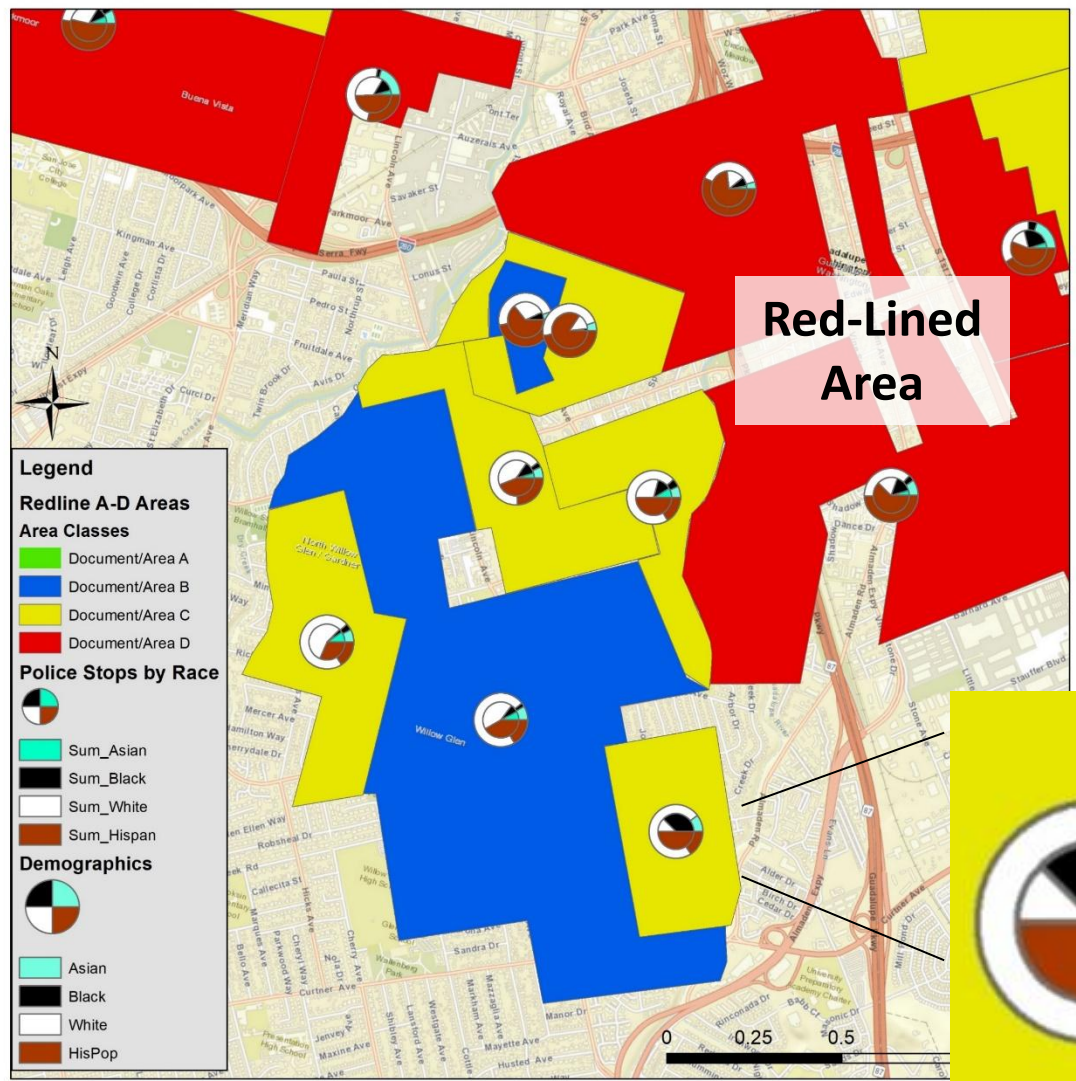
Red-Lined Area

Buena Vista

Willow Glen

North Willow Glen / Gardner

N

Legend

Redline A-D Areas

Area Classes

Document/Area A

Document/Area B

Document/Area C

Document/Area D

Police Stops by Race

Sum_Asian

Sum_Black

Sum_White

Sum_Hispan

Demographics

Asian

Black

White

HisPop

0 0.25 0.5

Park Ave

Auzerais Ave

Savaker St

Lincoln Ave

Parkmoor Ave

Kingman Ave

Paula St

Pedro St

Lonus St

Fruitdale Ave

Meridian Way

Avis Dr

Twin Brook Dr

Curci Dr

Mercer Ave

Hamilton Way

Robsheal Dr

Callecita St

Hicks Ave

Cherry Ave

Curtner Ave

Sandra Dr

Mazzaglia Ave

Westgate Ave

Lansford Ave

Markham Ave

Mayette Ave

Husted Ave

Manor Dr

Alder Dr

Birch Dr

Cedar Dr

Almaden Expy

Stone Ave

Stauffer Blvd

Barnard Ave

Dance Dr

Shadow

Arbor Dr

Creek Dr

Willow Ave

Leigh Ave

Goodwin Ave

Corlista Dr

Northrup St

Lincoln Ave

Guadalupe Fwy

Sibley Ave

Parkwood Way

Marques Ave

Bolla Ave

Jarvey Ave